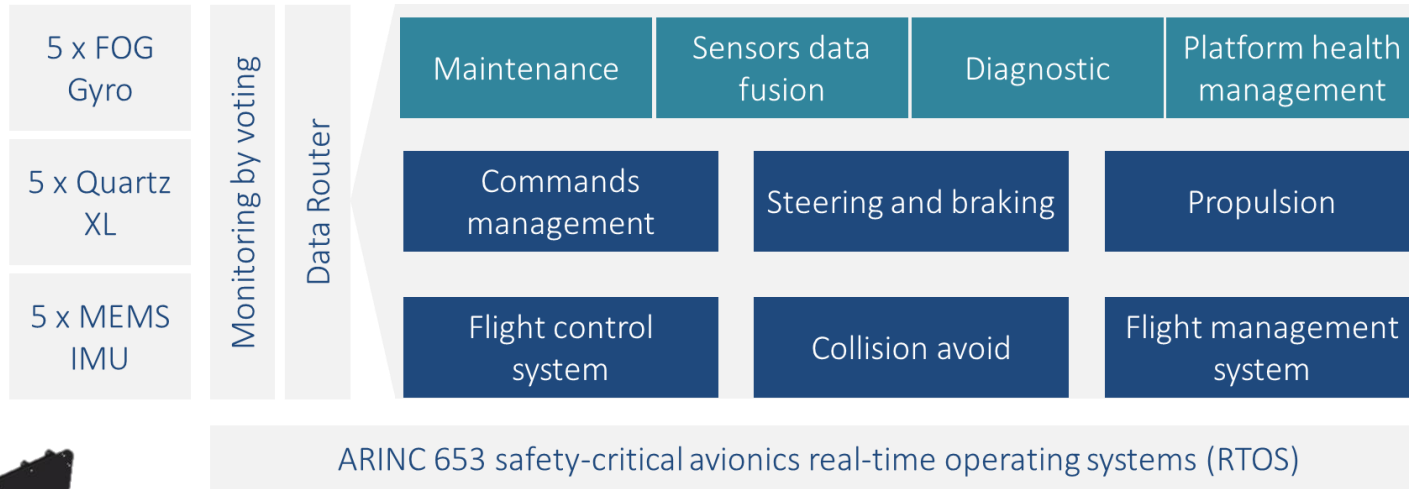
5 x FOG Gyro

5 x Quartz XL

5 x MEMS IMU

Monitoring by voting

Data Router

Maintenance

Sensors data fusion

Diagnostic

Platform health management

Commands management

Steering and braking

Propulsion

Flight control system

Collision avoid

Flight management system

ARINC 653 safety-critical avionics real-time operating systems (RTOS)